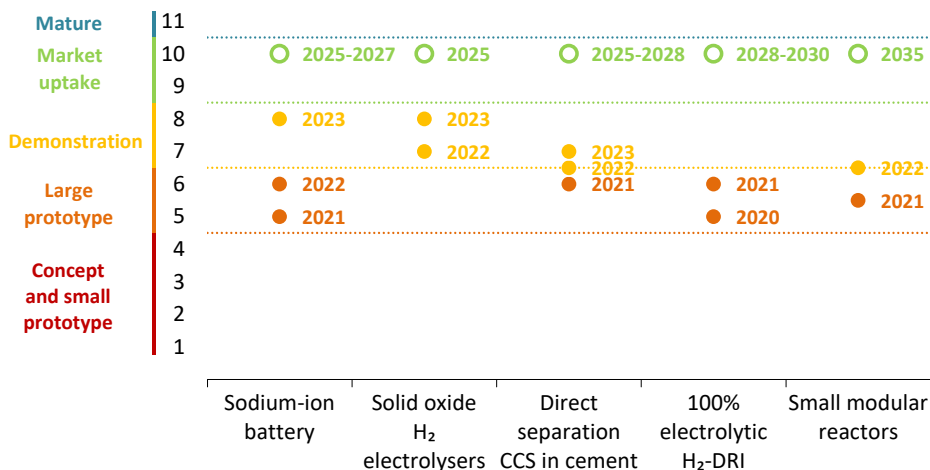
Mature
Market uptake
Demonstration
Large prototype
Concept and small prototype

11
10
9
8
7
6
5
4
3
2
1

2025-2027
2025
2025-2028
2028-2030
2035

2023
2023
2022
2023
2022
2022
2022
2021
2021
2021
2021
2020
2021

Sodium-ion battery
Solid oxide $H_2$ electrolysers
Direct separation CCS in cement
100% electrolytic $H_2$-DRI
Small modular reactors